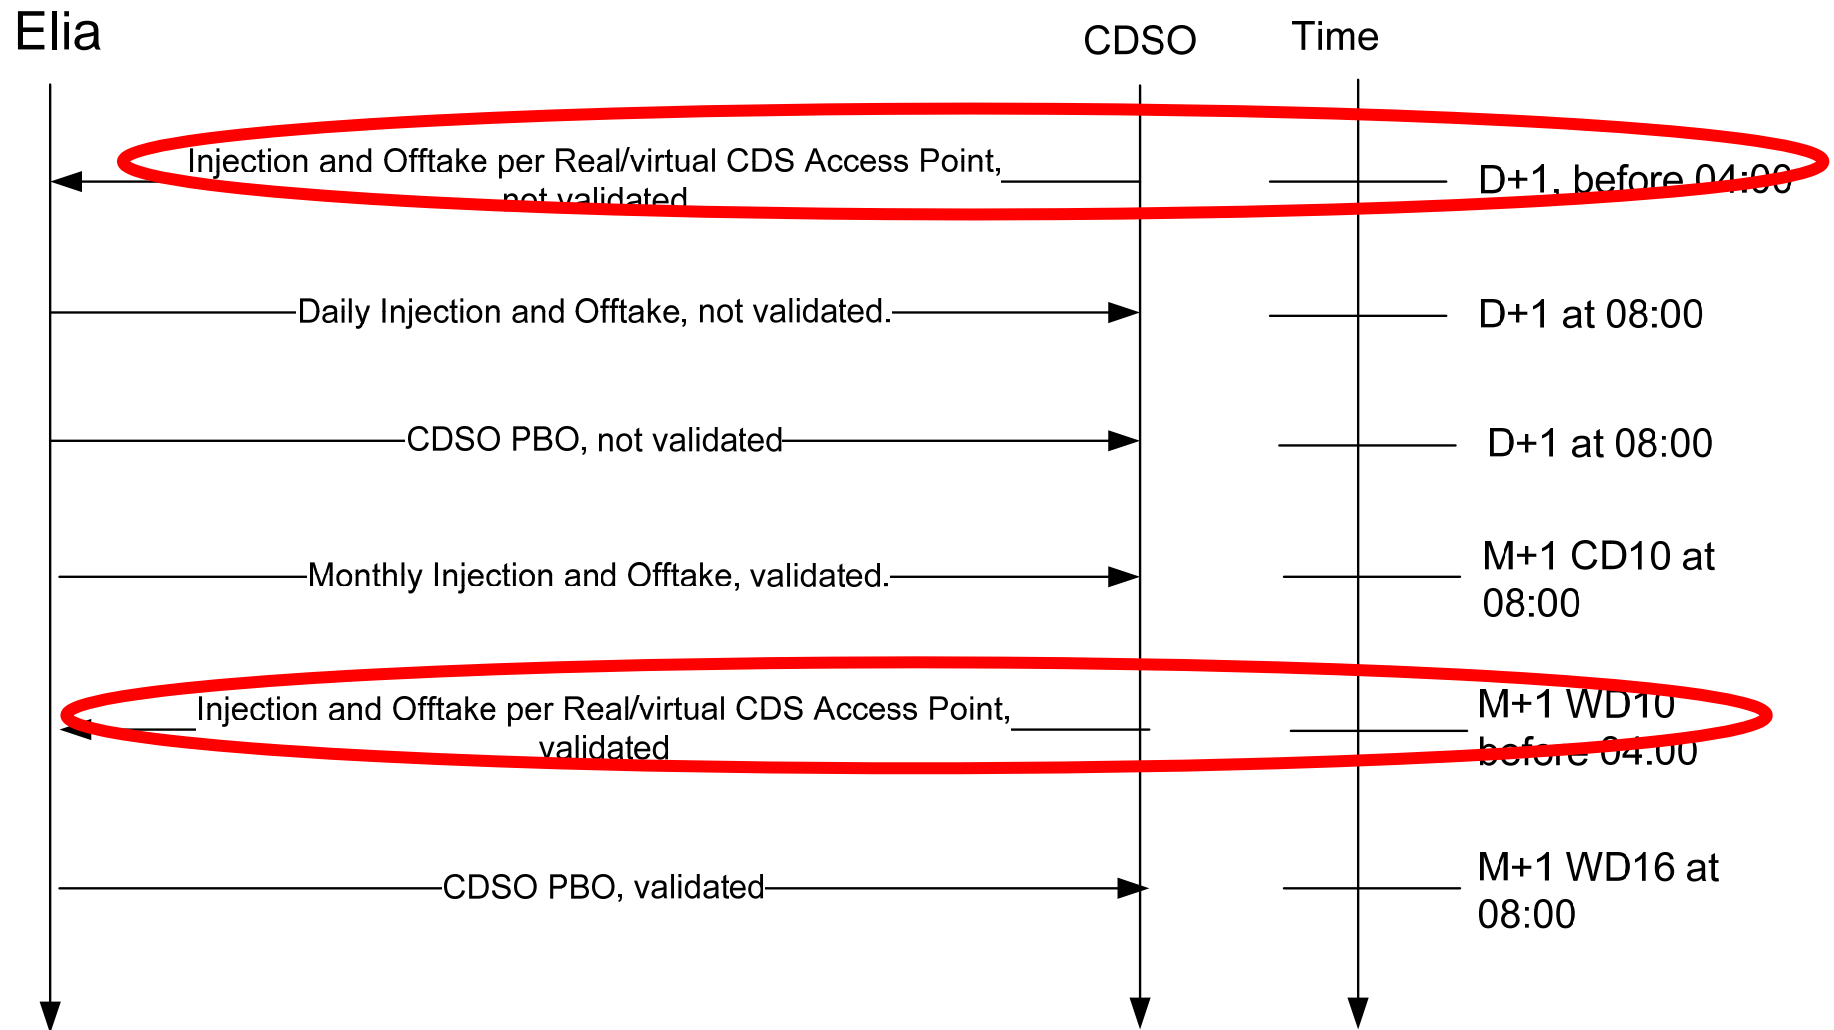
Elia

CDSO

Time

Injection and Offtake per Real/virtual CDS Access Point, not validated

D+1, before 04:00

Daily Injection and Offtake, not validated.

D+1 at 08:00

CDSO PBO, not validated

D+1 at 08:00

Monthly Injection and Offtake, validated.

M+1 CD10 at 08:00

Injection and Offtake per Real/virtual CDS Access Point, validated

M+1 WD10 before 04:00

CDSO PBO, validated

M+1 WD16 at 08:00